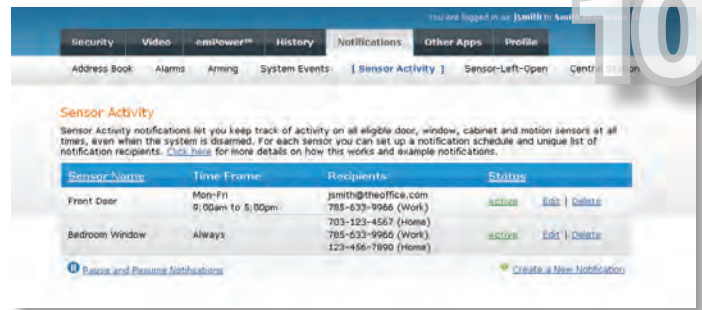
You are logged in as jsmith to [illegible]

10

Security Video emPower™ History Notifications Other Apps Profile

Address Book Alarms Arming System Events [ Sensor Activity ] Sensor-Left-Open Central Station

Sensor Activity

Sensor Activity notifications let you keep track of activity on all eligible door, window, cabinet and motion sensors at all times, even when the system is disarmed. For each sensor you can set up a notification schedule and unique list of notification recipients. Click here for more details on how this works and example notifications.

| Sensor Name | Time Frame | Recipients | Status | |
|---|---|---|---|---|
| Front Door | Mon-Fri 9:00am to 5:00pm | jsmith@theoffice.com 785-633-9966 (Work) | active | Edit \| Delete |
| Bedroom Window | Always | 703-123-4567 (Home) 785-633-9966 (Work) 123-456-7890 (Home) | active | Edit \| Delete |

Pause and Resume Notifications

Create a New Notification